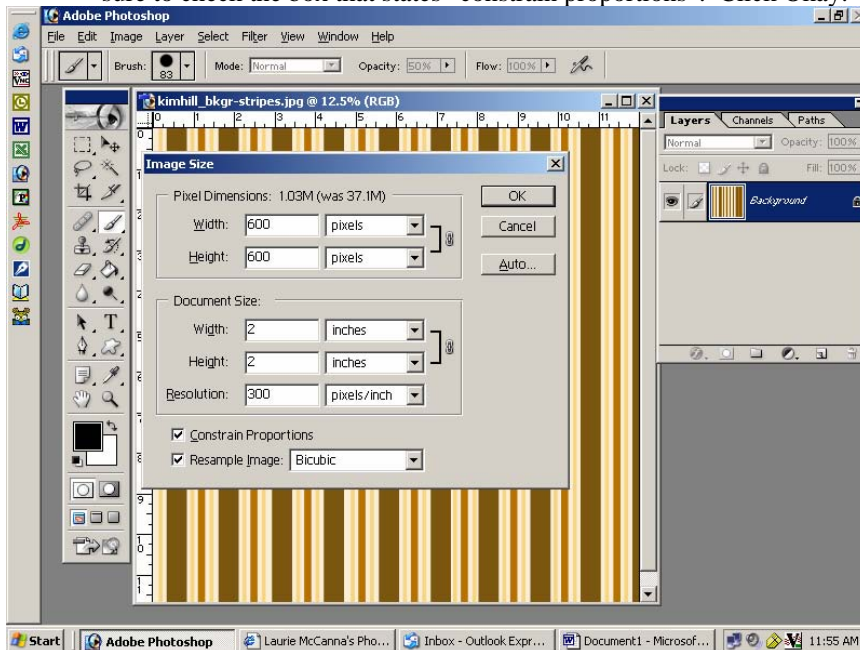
sure to check the box that states "constrain proportions". Click Okay.

Adobe Photoshop

File Edit Image Layer Select Filter View Window Help

Brush: 83 Mode: Normal Opacity: 50% Flow: 100%

kimhill_bkgr-stripes.jpg @ 12.5% (RGB)

0 1 2 3 4 5 6 7 8 9 10 11

Image Size

Pixel Dimensions: 1.03M (was 37.1M)

Width: 600 pixels

Height: 600 pixels

OK

Cancel

Auto...

Document Size:

Width: 2 inches

Height: 2 inches

Resolution: 300 pixels/inch

Constrain Proportions

Resample Image: Bicubic

Layers Channels Paths

Normal Opacity: 100%

Lock: Fill: 100%

Background

Start | Adobe Photoshop | Laurie McCanna's Pho... | Inbox - Outlook Expr... | Document1 - Microsof... | 11:55 AM